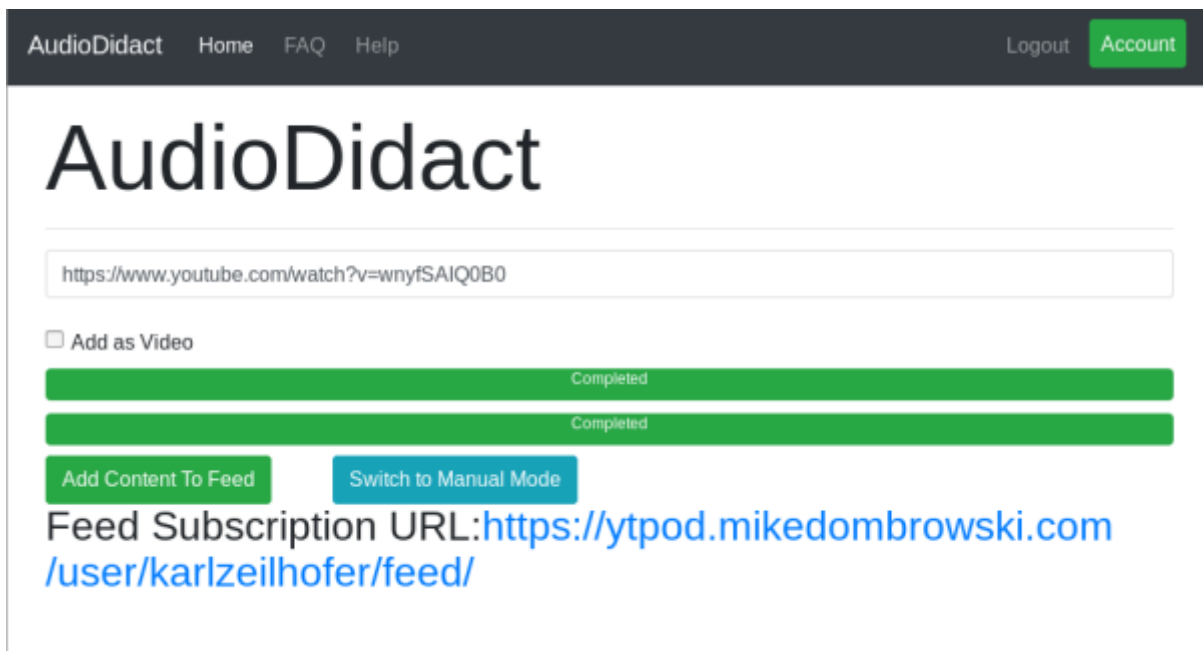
AudioDidact Home FAQ Help Logout Account

AudioDidact

https://www.youtube.com/watch?v=wnyfSAIQ0B0

Add as Video

Completed

Completed

Add Content To Feed

Switch to Manual Mode

Feed Subscription URL:https://ytpod.mikedombrowski.com/user/karlzeilhofer/feed/